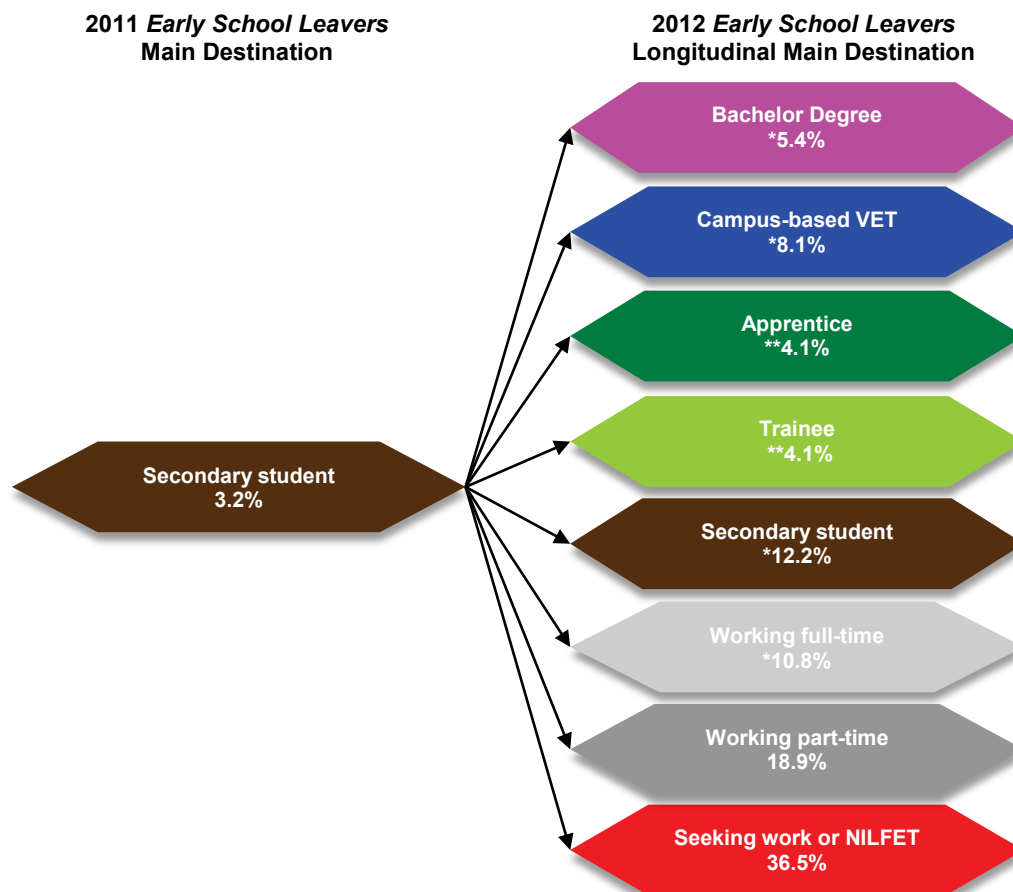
2011 Early School Leavers
Main Destination

2012 Early School Leavers
Longitudinal Main Destination

Bachelor Degree
*5.4%

Campus-based VET
*8.1%

Apprentice
**4.1%

Trainee
**4.1%

Secondary student
3.2%

Secondary student
*12.2%

Working full-time
*10.8%

Working part-time
18.9%

Seeking work or NILFET
36.5%